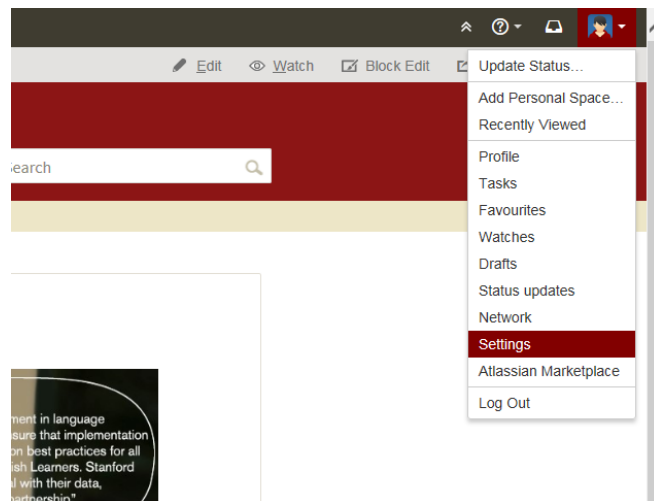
Edit
Watch
Block Edit

earch

Update Status...
Add Personal Space...
Recently Viewed
Profile
Tasks
Favourites
Watches
Drafts
Status updates
Network
Settings
Atlassian Marketplace
Log Out

ment in language
sure that implementation
on best practices for all
ish Learners. Stanford
al with their data,
partnership"